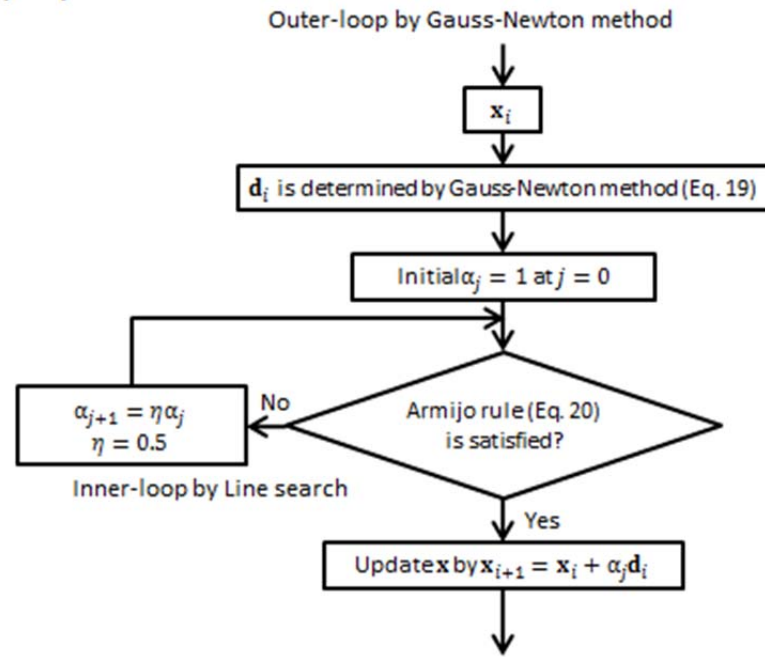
Outer-loop by Gauss-Newton method

$\mathbf{x}_i$

$\mathbf{d}_i$ is determined by Gauss-Newton method (Eq. 19)

Initial $\alpha_j = 1$ at $j = 0$

Armijo rule (Eq. 20) is satisfied?

No

$\alpha_{j+1} = \eta\alpha_j$
$\eta = 0.5$

Inner-loop by Line search

Yes

Update $\mathbf{x}$ by $\mathbf{x}_{i+1} = \mathbf{x}_i + \alpha_j\mathbf{d}_i$